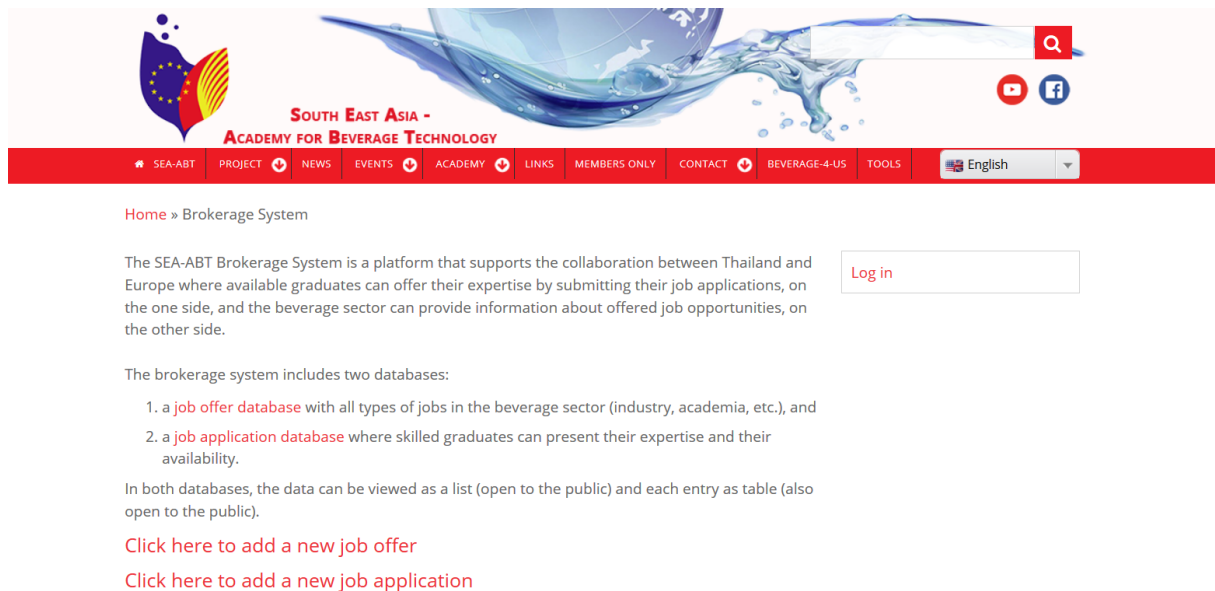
South East Asia -
Academy for Beverage Technology

SEA-ABT PROJECT NEWS EVENTS ACADEMY LINKS MEMBERS ONLY CONTACT BEVERAGE-4-US TOOLS

English

Home » Brokerage System

The SEA-ABT Brokerage System is a platform that supports the collaboration between Thailand and Europe where available graduates can offer their expertise by submitting their job applications, on the one side, and the beverage sector can provide information about offered job opportunities, on the other side.

The brokerage system includes two databases:

1. a job offer database with all types of jobs in the beverage sector (industry, academia, etc.), and
2. a job application database where skilled graduates can present their expertise and their availability.

In both databases, the data can be viewed as a list (open to the public) and each entry as table (also open to the public).

Click here to add a new job offer

Click here to add a new job application

Log in